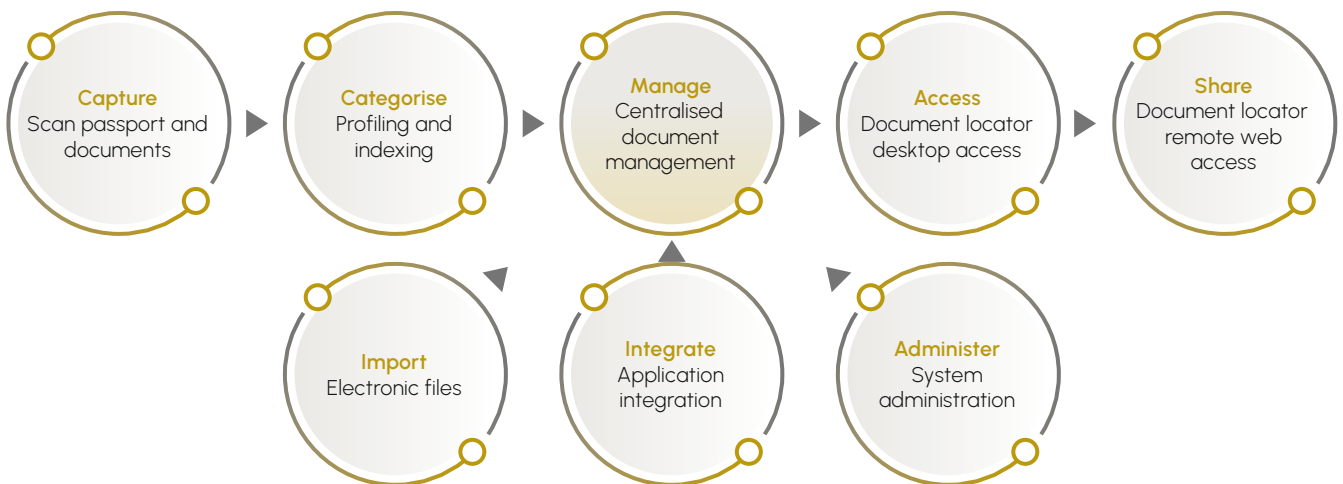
Capture
Scan passport and documents

Categorise
Profiling and indexing

Manage
Centralised document management

Access
Document locator desktop access

Share
Document locator remote web access

Import
Electronic files

Integrate
Application integration

Administer
System administration